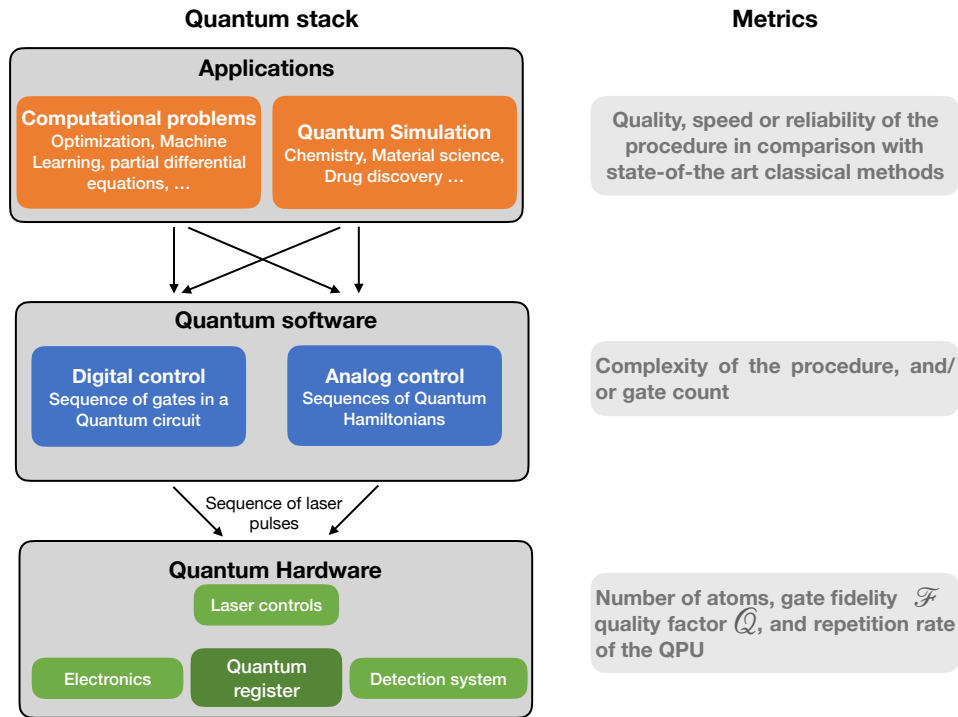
Quantum stack

Metrics

Applications

Computational problems
Optimization, Machine Learning, partial differential equations, …

Quantum Simulation
Chemistry, Material science, Drug discovery …

Quality, speed or reliability of the procedure in comparison with state-of-the art classical methods

Quantum software

Digital control
Sequence of gates in a Quantum circuit

Analog control
Sequences of Quantum Hamiltonians

Complexity of the procedure, and/ or gate count

Sequence of laser pulses

Quantum Hardware

Laser controls

Electronics

Quantum register

Detection system

Number of atoms, gate fidelity $\mathscr{F}$ quality factor $\mathscr{Q}$, and repetition rate of the QPU